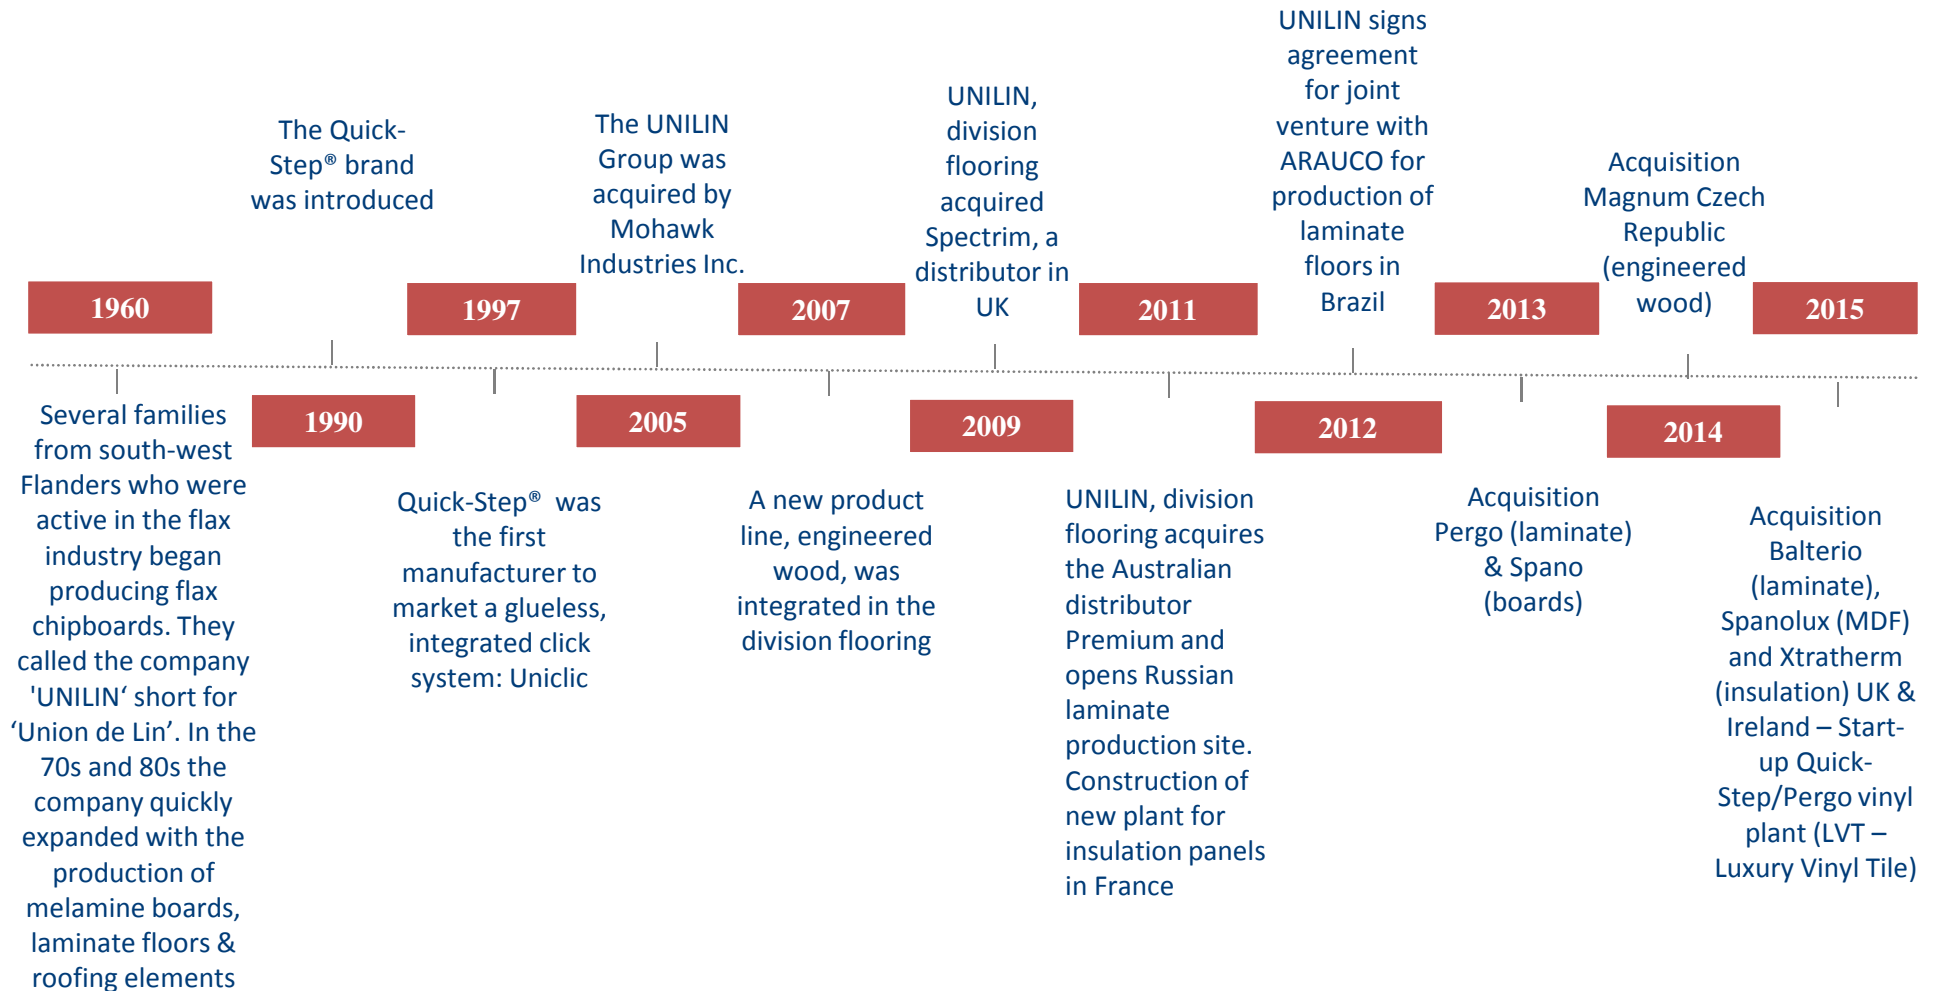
1960

Several families from south-west Flanders who were active in the flax industry began producing flax chipboards. They called the company 'UNILIN‘ short for ‘Union de Lin’. In the 70s and 80s the company quickly expanded with the production of melamine boards, laminate floors & roofing elements

1990

The Quick-Step® brand was introduced

1997

Quick-Step® was the first manufacturer to market a glueless, integrated click system: Uniclic

2005

The UNILIN Group was acquired by Mohawk Industries Inc.

2007

A new product line, engineered wood, was integrated in the division flooring

2009

UNILIN, division flooring acquired Spectrim, a distributor in UK

2011

UNILIN, division flooring acquires the Australian distributor Premium and opens Russian laminate production site. Construction of new plant for insulation panels in France

2012

UNILIN signs agreement for joint venture with ARAUCO for production of laminate floors in Brazil

2013

Acquisition Pergo (laminate) & Spano (boards)

2014

Acquisition Magnum Czech Republic (engineered wood)

2015

Acquisition Balterio (laminate), Spanolux (MDF) and Xtratherm (insulation) UK & Ireland – Start-up Quick-Step/Pergo vinyl plant (LVT – Luxury Vinyl Tile)